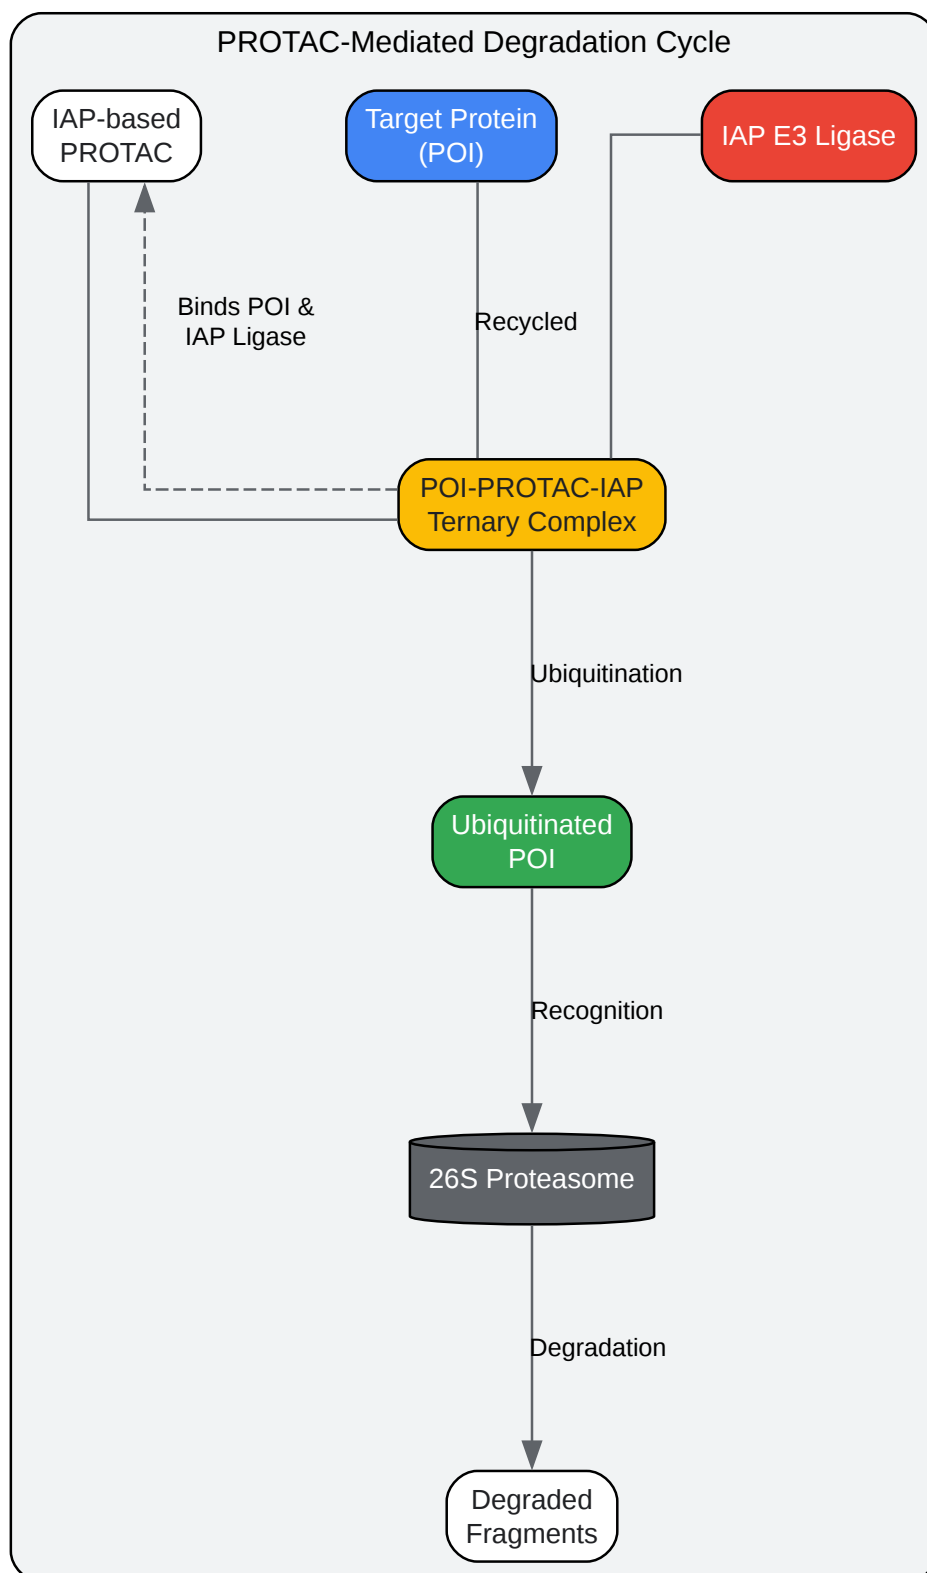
PROTAC-Mediated Degradation Cycle

IAP-based PROTAC

Target Protein (POI)

IAP E3 Ligase

Binds POI & IAP Ligase

Recycled

POI-PROTAC-IAP Ternary Complex

Ubiquitination

Ubiquitinated POI

Recognition

26S Proteasome

Degradation

Degraded Fragments